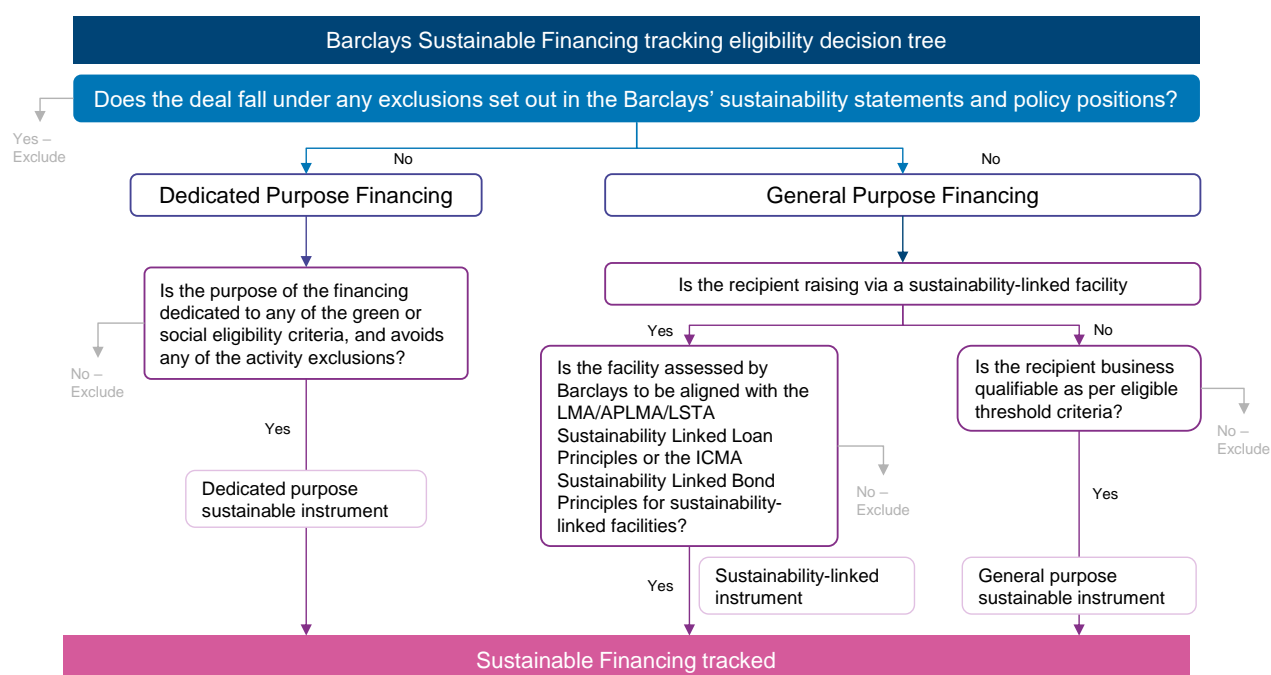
Barclays Sustainable Financing tracking eligibility decision tree

Does the deal fall under any exclusions set out in the Barclays' sustainability statements and policy positions?

Yes – Exclude

No

No

Dedicated Purpose Financing

General Purpose Financing

Is the purpose of the financing dedicated to any of the green or social eligibility criteria, and avoids any of the activity exclusions?

No – Exclude

Yes

Dedicated purpose sustainable instrument

Is the recipient raising via a sustainability-linked facility

Yes

No

Is the facility assessed by Barclays to be aligned with the LMA/APLMA/LSTA Sustainability Linked Loan Principles or the ICMA Sustainability Linked Bond Principles for sustainability-linked facilities?

No – Exclude

Yes

Sustainability-linked instrument

Is the recipient business qualifiable as per eligible threshold criteria?

No – Exclude

Yes

General purpose sustainable instrument

Sustainable Financing tracked